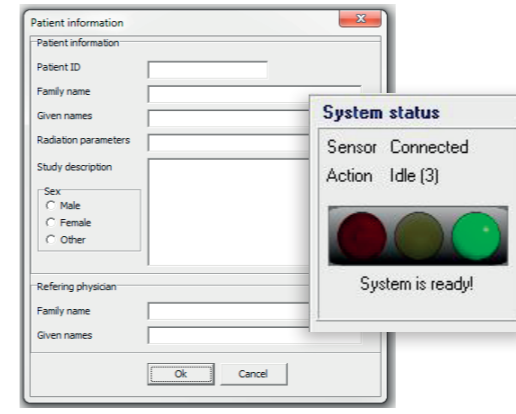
Patient information

Patient information

Patient ID

Family name

Given names

Radiation parameters

Study description

Sex
Male
Female
Other

Refering physician

Family name

Given names

Ok

Cancel

System status

Sensor Connected

Action Idle (3)

System is ready!